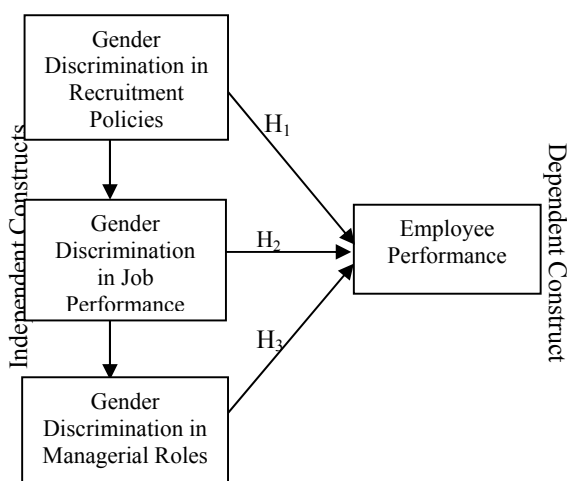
Independent Constructs

Gender Discrimination in Recruitment Policies

$H_1$

Gender Discrimination in Job Performance

$H_2$

$H_3$

Gender Discrimination in Managerial Roles

Employee Performance

Dependent Construct